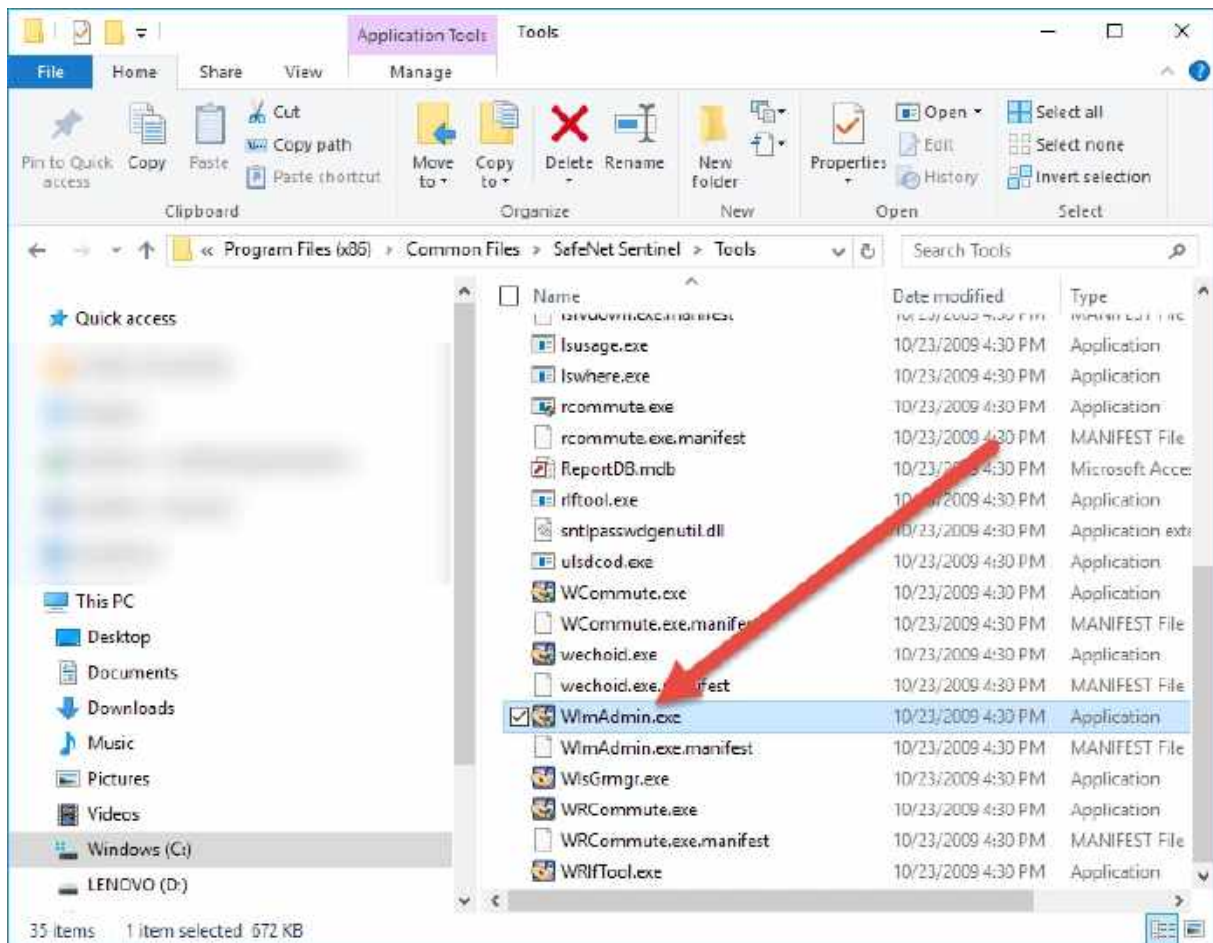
Application Tools | Tools

File | Home | Share | View | Manage

Pin to Quick access | Copy | Paste | Cut | Copy path | Paste shortcut
Clipboard

Move to | Copy to | Delete | Rename
Organize

New folder
New

Properties | Open | Edit | History
Open

Select all | Select none | Invert selection
Select

« Program Files (x86) > Common Files > SafeNet Sentinel > Tools

Search Tools

Quick access
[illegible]
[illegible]
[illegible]
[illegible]
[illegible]
This PC
Desktop
Documents
Downloads
Music
Pictures
Videos
Windows (C:)
LENOVO (D:)

| Name | Date modified | Type |
|---|---|---|
| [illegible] | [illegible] | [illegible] |
| lsusage.exe | 10/23/2009 4:30 PM | Application |
| lswhere.exe | 10/23/2009 4:30 PM | Application |
| rcommute.exe | 10/23/2009 4:30 PM | Application |
| rcommute.exe.manifest | 10/23/2009 4:30 PM | MANIFEST File |
| ReportDB.mdb | 10/23/2009 4:30 PM | Microsoft Acce: |
| rlftool.exe | 10/23/2009 4:30 PM | Application |
| sntlpasswdgenutil.dll | 10/23/2009 4:30 PM | Application exte |
| ulsdcod.exe | 10/23/2009 4:30 PM | Application |
| WCommute.exe | 10/23/2009 4:30 PM | Application |
| WCommute.exe.manifest | 10/23/2009 4:30 PM | MANIFEST File |
| wechoid.exe | 10/23/2009 4:30 PM | Application |
| wechoid.exe.manifest | 10/23/2009 4:30 PM | MANIFEST File |
| WlmAdmin.exe | 10/23/2009 4:30 PM | Application |
| WlmAdmin.exe.manifest | 10/23/2009 4:30 PM | MANIFEST File |
| WlsGrmgr.exe | 10/23/2009 4:30 PM | Application |
| WRCommute.exe | 10/23/2009 4:30 PM | Application |
| WRCommute.exe.manifest | 10/23/2009 4:30 PM | MANIFEST File |
| WRlfTool.exe | 10/23/2009 4:30 PM | Application |

35 items 1 item selected 672 KB